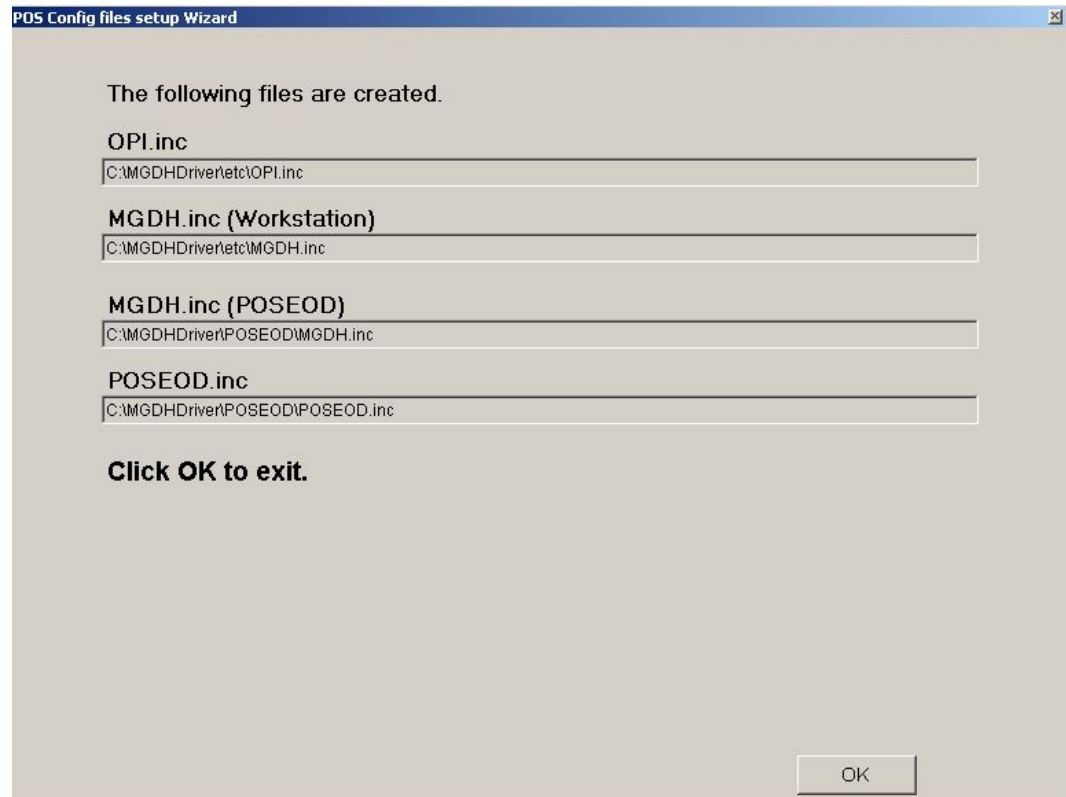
POS Config files setup Wizard

The following files are created.

OPI.inc

C:\MGDHDriver\etc\OPI.inc

MGDH.inc (Workstation)

C:\MGDHDriver\etc\MGDH.inc

MGDH.inc (POSEOD)

C:\MGDHDriver\POSEOD\MGDH.inc

POSEOD.inc

C:\MGDHDriver\POSEOD\POSEOD.inc

Click OK to exit.

OK